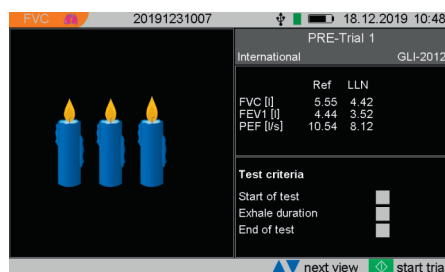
FVC 20191231007 18.12.2019 10:48

PRE-Trial 1

International GLI-2012

| | Ref | LLN |
|---|---|---|
| FVC [l] | 5.55 | 4.42 |
| FEV1 [l] | 4.44 | 3.52 |
| PEF [l/s] | 10.54 | 8.12 |

Test criteria

Start of test

Exhale duration

End of test

next view start tria